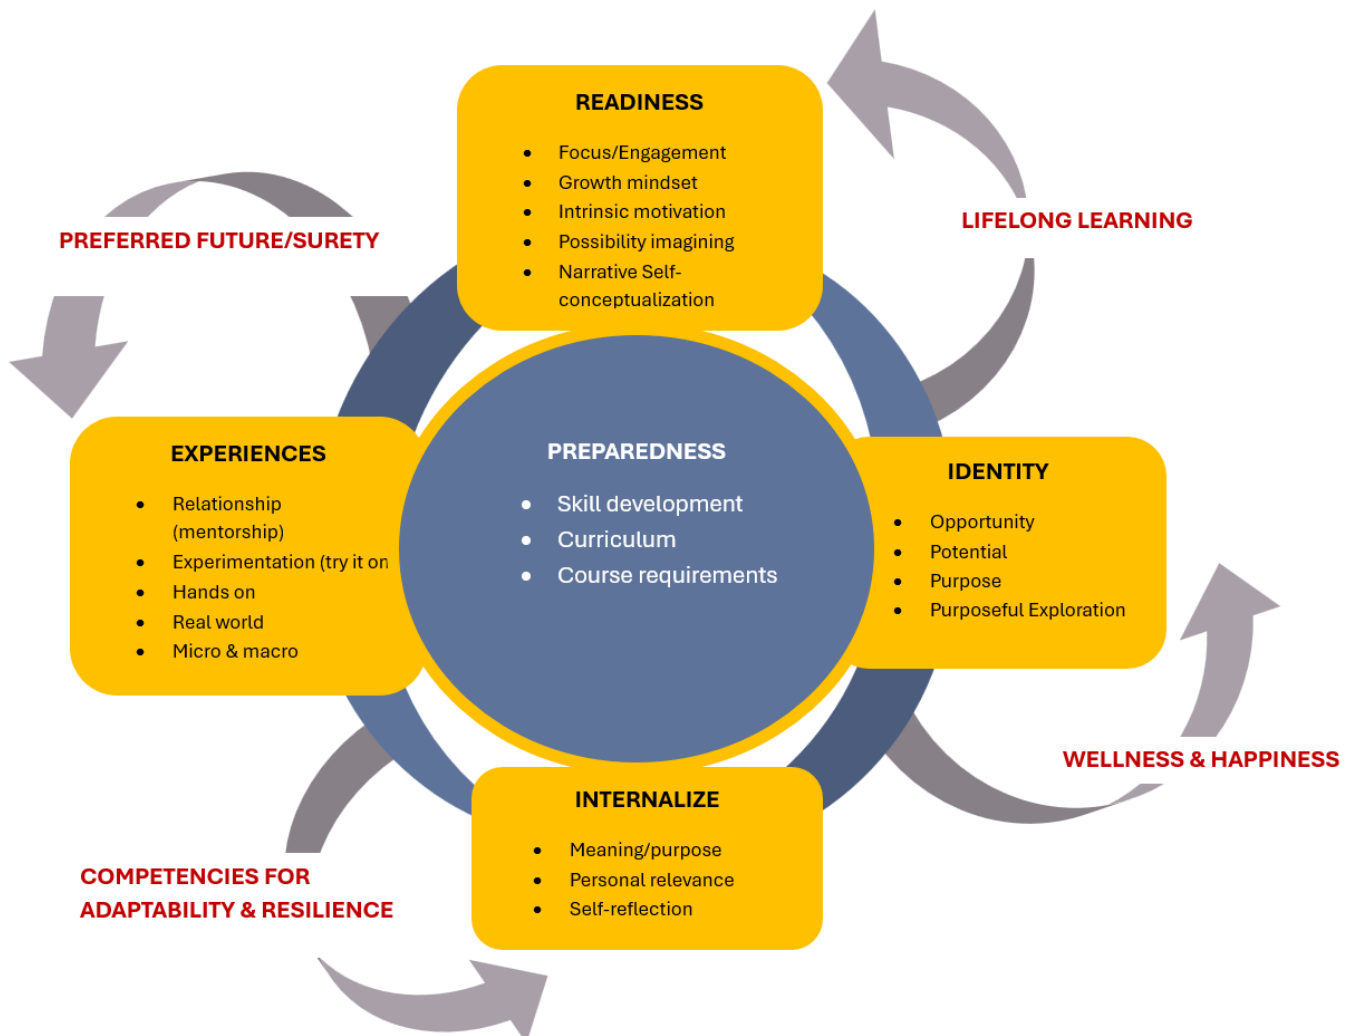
READINESS

- Focus/Engagement
- Growth mindset
- Intrinsic motivation
- Possibility imagining
- Narrative Self-conceptualization

PREFERRED FUTURE/SURETY

LIFELONG LEARNING

EXPERIENCES

- Relationship (mentorship)
- Experimentation (try it on
- Hands on
- Real world
- Micro & macro

PREPAREDNESS

- Skill development
- Curriculum
- Course requirements

IDENTITY

- Opportunity
- Potential
- Purpose
- Purposeful Exploration

WELLNESS & HAPPINESS

INTERNALIZE

- Meaning/purpose
- Personal relevance
- Self-reflection

COMPETENCIES FOR ADAPTABILITY & RESILIENCE